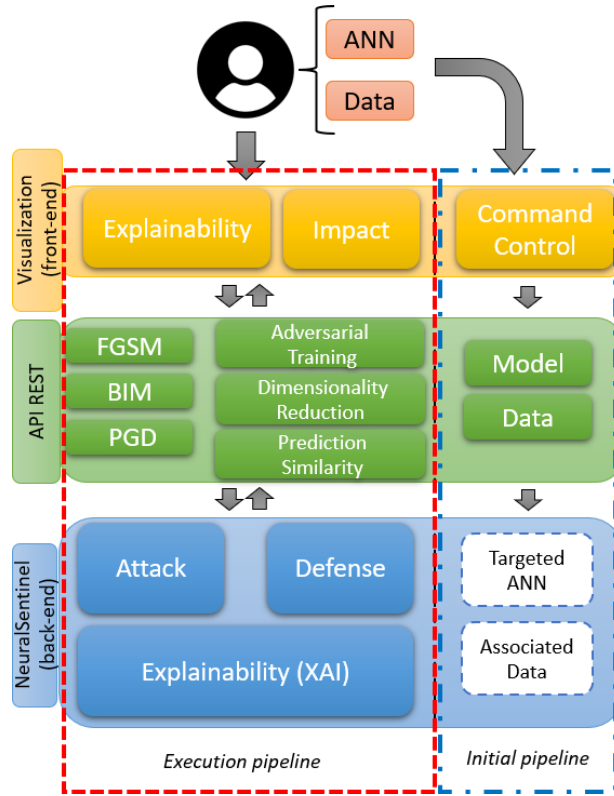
ANN

Data

Visualization (front-end)

Explainability

Impact

Command Control

API REST

FGSM

BIM

PGD

Adversarial Training

Dimensionality Reduction

Prediction Similarity

Model

Data

NeuralSentinel (back-end)

Attack

Defense

Explainability (XAI)

Targeted ANN

Associated Data

Execution pipeline

Initial pipeline